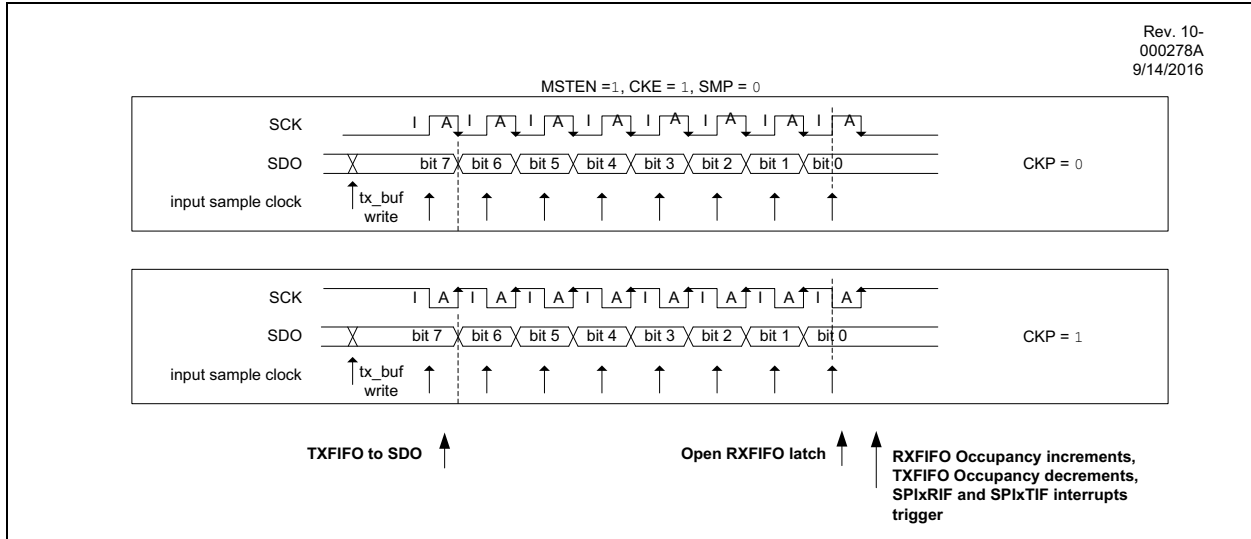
Rev. 10-000278A
9/14/2016

MSTEN =1, CKE = 1, SMP = 0

SCK I A I A I A I A I A I A I A I A

SDO bit 7 bit 6 bit 5 bit 4 bit 3 bit 2 bit 1 bit 0 CKP = 0

input sample clock tx_buf write

SCK I A I A I A I A I A I A I A I A

SDO bit 7 bit 6 bit 5 bit 4 bit 3 bit 2 bit 1 bit 0 CKP = 1

input sample clock tx_buf write

TXFIFO to SDO

Open RXFIFO latch

RXFIFO Occupancy increments, TXFIFO Occupancy decrements, SPIxRIF and SPIxTIF interrupts trigger